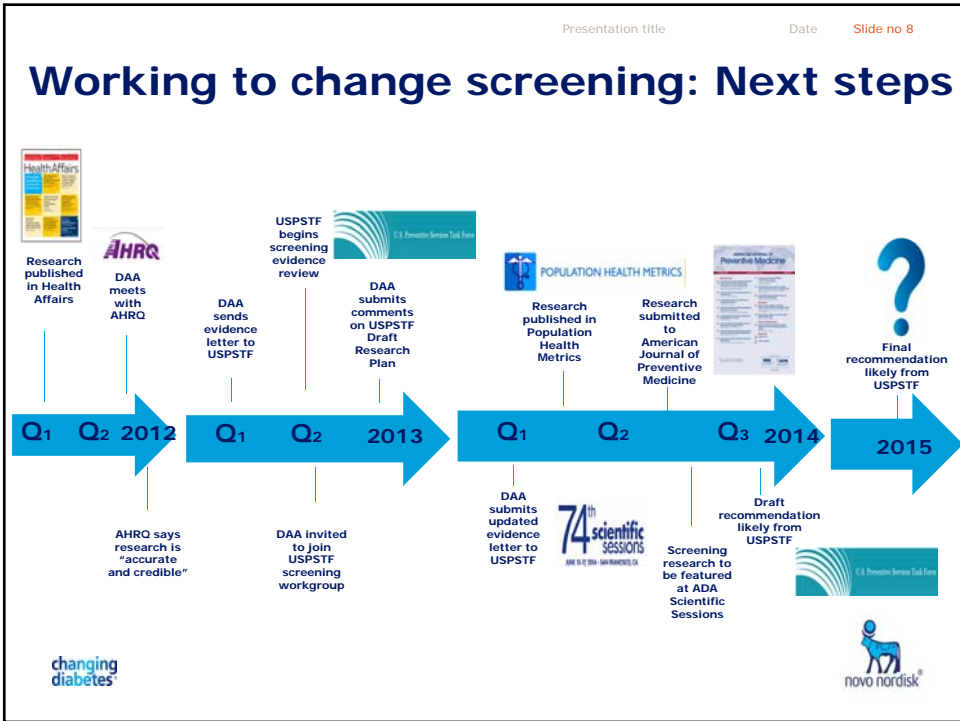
Presentation title Date Slide no 8

Working to change screening: Next steps

Health Affairs

Research published in Health Affairs

AHRQ

DAA meets with AHRQ

DAA sends evidence letter to USPSTF

USPSTF begins screening evidence review

U.S. Preventive Services Task Force

DAA submits comments on USPSTF Draft Research Plan

POPULATION HEALTH METRICS

Research published in Population Health Metrics

Preventive Medicine

Research submitted to American Journal of Preventive Medicine

?

Final recommendation likely from USPSTF

Q1 Q2 2012

Q1 Q2 2013

Q1 Q2 Q3 2014

2015

AHRQ says research is "accurate and credible"

DAA invited to join USPSTF screening workgroup

DAA submits updated evidence letter to USPSTF

74th scientific sessions

Screening research to be featured at ADA Scientific Sessions

Draft recommendation likely from USPSTF

U.S. Preventive Services Task Force

changing diabetes

novo nordisk